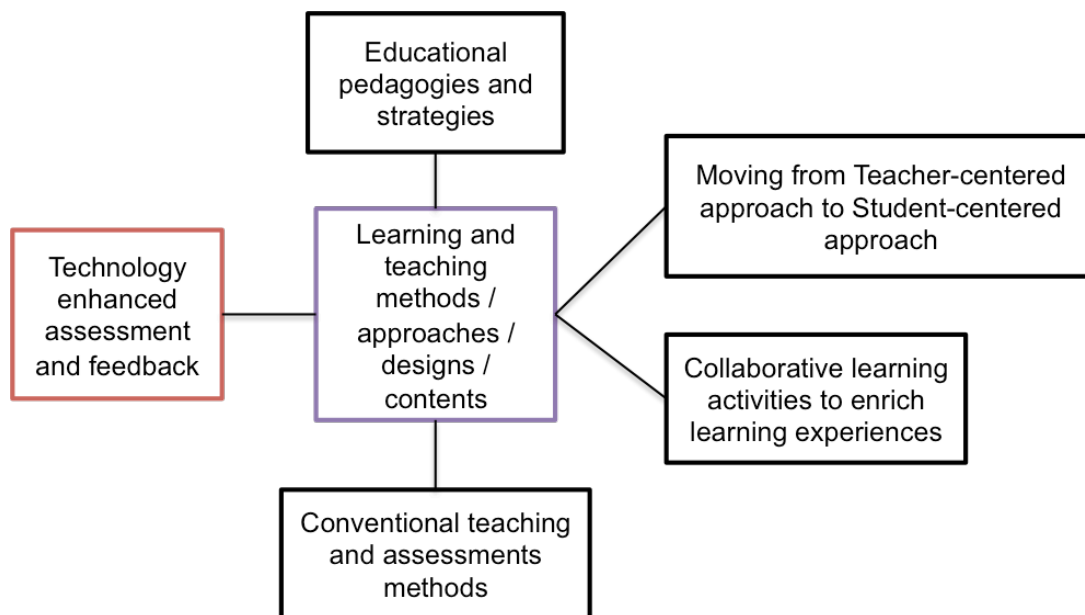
Educational pedagogies and strategies

Technology enhanced assessment and feedback

Learning and teaching methods / approaches / designs / contents

Moving from Teacher-centered approach to Student-centered approach

Collaborative learning activities to enrich learning experiences

Conventional teaching and assessments methods